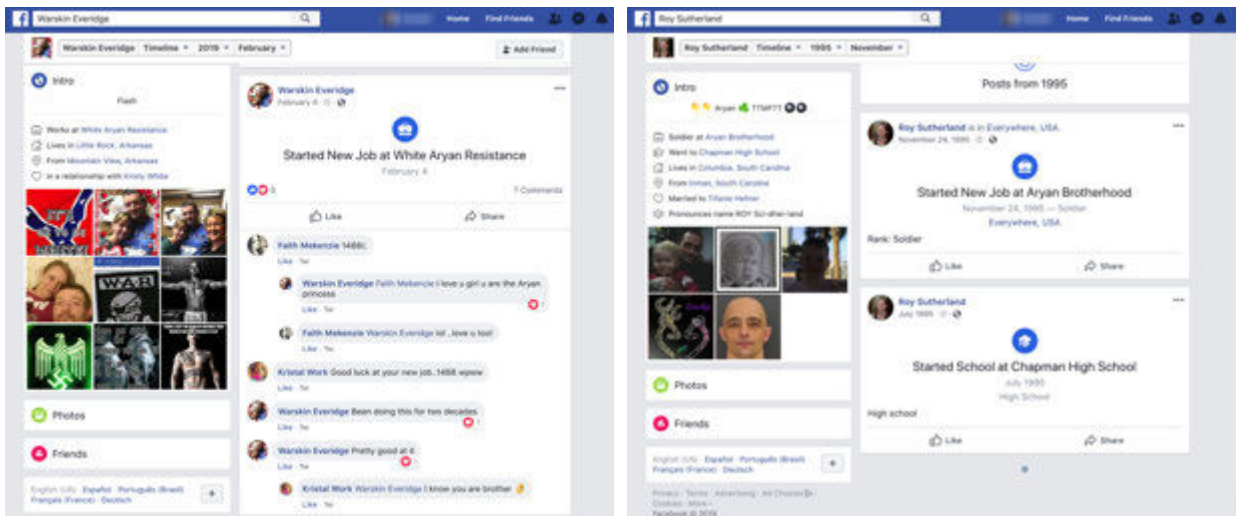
Warskin Everidge

Home Find Friends

Warskin Everidge Timeline 2019 February

Add Friend

Intro

Flash

Works at White Aryan Resistance

Lives in Little Rock, Arkansas

From Mountain View, Arkansas

In a relationship with Kristy White

Photos

Friends

English (US) Español Português (Brasil) Français (France) Deutsch

Warskin Everidge
February 4

Started New Job at White Aryan Resistance
February 4

3

7 Comments

Like Share

Faith Mckenzie 1488

Like

Warskin Everidge Faith Mckenzie I love u girl u are the Aryan princess

Like

Faith Mckenzie Warskin Everidge lol ..love u too!

Like

Kristal Work Good luck at your new job..1488 wpww

Like

Warskin Everidge Been doing this for two decades

Like

Warskin Everidge Pretty good at it

Like

Kristal Work Warskin Everidge I know you are brother

Like

Roy Sutherland

Home Find Friends

Roy Sutherland Timeline 1995 November

Intro

Aryan TTWFT

Soldier at Aryan Brotherhood

Went to Chapman High School

Lives in Columbia, South Carolina

From Inman, South Carolina

Married to Tifanie Hefner

Pronounces name ROY SU-ther-land

Photos

Friends

English (US) Português (Brasil) Français (France) Deutsch

Privacy · Terms · Advertising · Ad Choices · Cookies · More · Facebook © 2019

Posts from 1995

Roy Sutherland is in Everywhere, USA.
November 24, 1995

Started New Job at Aryan Brotherhood
November 24, 1995 — Soldier
Everywhere, USA

Rank: Soldier

Like Share

Roy Sutherland
July 1995

Started School at Chapman High School
July 1995
High School

High school

Like Share